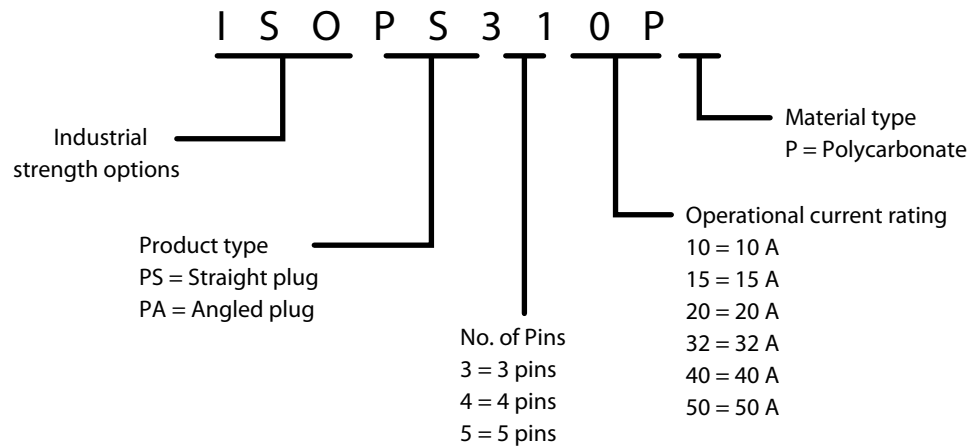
I S O P S 3 1 0 P

Industrial strength options

Product type
PS = Straight plug
PA = Angled plug

No. of Pins
3 = 3 pins
4 = 4 pins
5 = 5 pins

Operational current rating
10 = 10 A
15 = 15 A
20 = 20 A
32 = 32 A
40 = 40 A
50 = 50 A

Material type
P = Polycarbonate